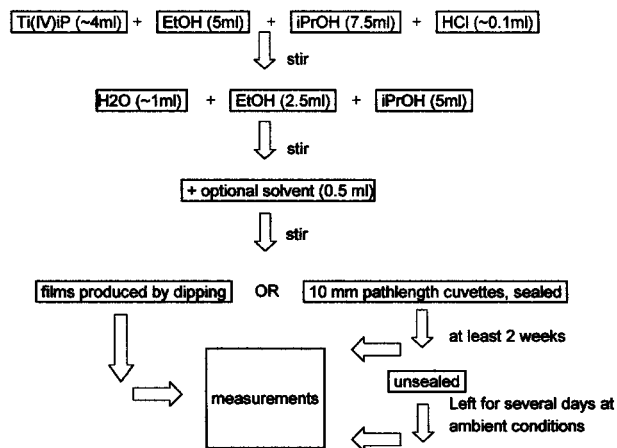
Ti(IV)iP (~4ml) + EtOH (5ml) + iPrOH (7.5ml) + HCl (~0.1ml)

stir

H2O (~1ml) + EtOH (2.5ml) + iPrOH (5ml)

stir

+ optional solvent (0.5 ml)

stir

films produced by dipping OR 10 mm pathlength cuvettes, sealed

at least 2 weeks

measurements

unsealed

Left for several days at ambient conditions